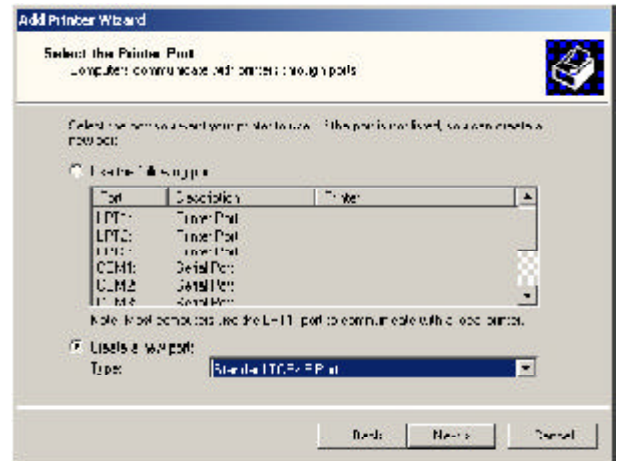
Add Printer Wizard

Select the Printer Port
Computers communicate with printers through ports

Select the port you want your printer to use. If the port is not listed, you can create a new port.

Use the following port:

| Port | Description | Printer |
|---|---|---|
| LPT1: | Printer Port | |
| LPT2: | Printer Port | |
| LPT3: | Printer Port | |
| COM1: | Serial Port | |
| COM2: | Serial Port | |
| COM3: | Serial Port | |

Note: Most computers use the LPT1: port to communicate with a local printer.

Create a new port:
Type: Standard TCP/IP Port

< Back Next > Cancel